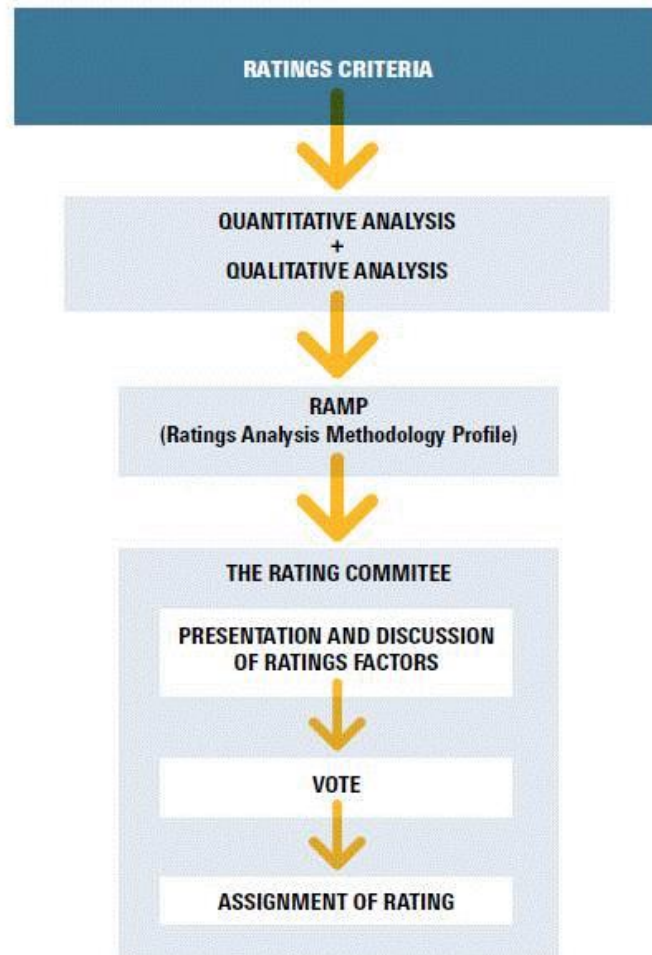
RATINGS CRITERIA

QUANTITATIVE ANALYSIS
+
QUALITATIVE ANALYSIS

RAMP
(Ratings Analysis Methodology Profile)

THE RATING COMMITEE

PRESENTATION AND DISCUSSION OF RATINGS FACTORS

VOTE

ASSIGNMENT OF RATING